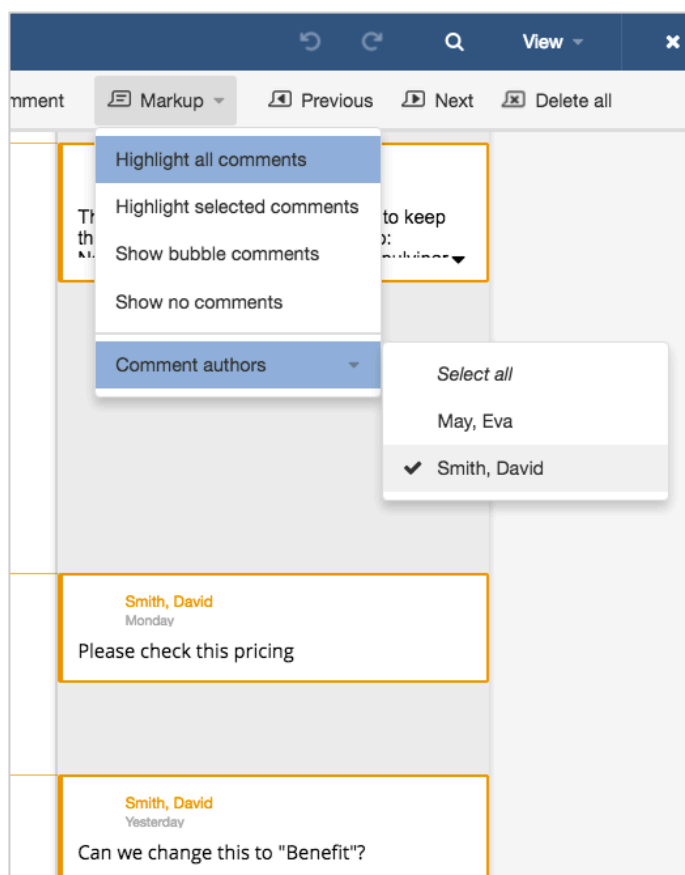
View

mment Markup Previous Next Delete all

Highlight all comments
Highlight selected comments
Show bubble comments
Show no comments
Comment authors

Th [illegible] to keep
th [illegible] p:
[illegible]

Select all
May, Eva
Smith, David

Smith, David
Monday
Please check this pricing

Smith, David
Yesterday
Can we change this to "Benefit"?